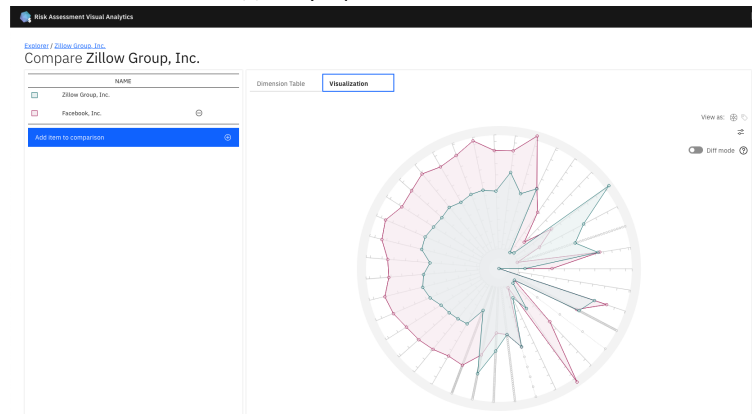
Risk Assessment Visual Analytics

Explorer / Zillow Group, Inc.

Compare Zillow Group, Inc.

| NAME |
|---|
| Zillow Group, Inc. |
| Facebook, Inc. |

Add item to comparison

Dimension Table

Visualization

View as:

Diff mode